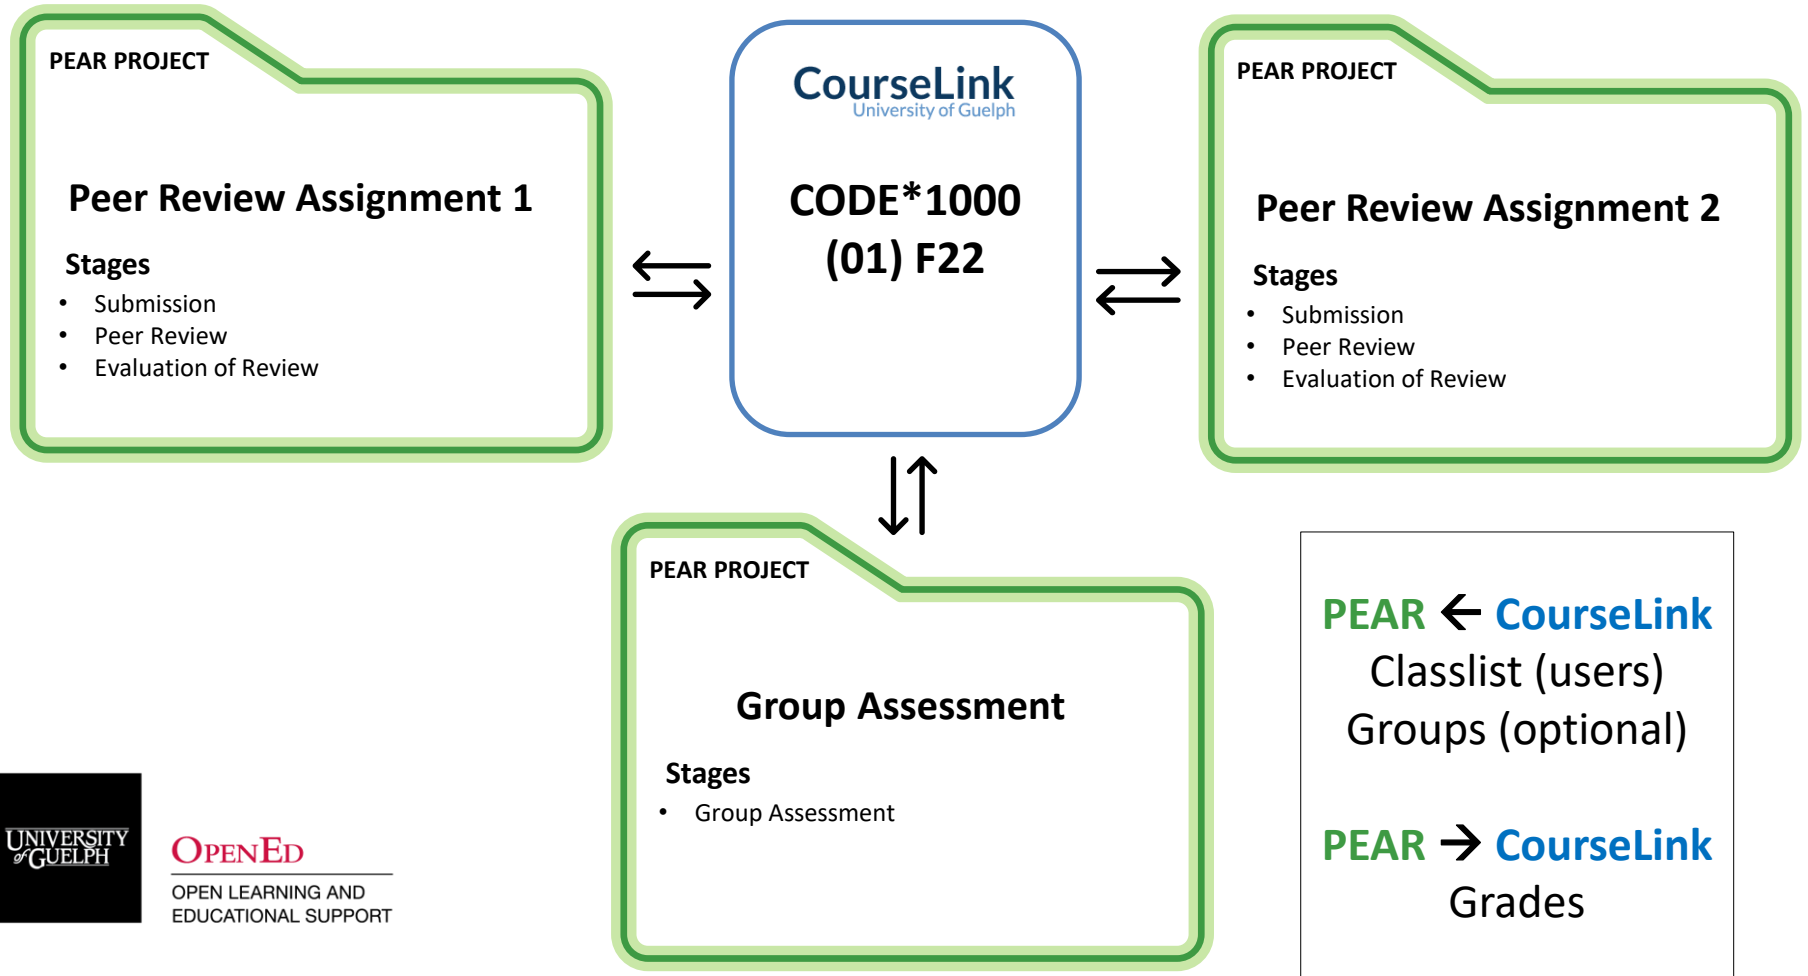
PEAR PROJECT

Peer Review Assignment 1

Stages
- Submission
- Peer Review
- Evaluation of Review

CourseLink
University of Guelph

CODE*1000 (01) F22

PEAR PROJECT

Peer Review Assignment 2

Stages
- Submission
- Peer Review
- Evaluation of Review

PEAR PROJECT

Group Assessment

Stages
- Group Assessment

PEAR ← CourseLink
Classlist (users)
Groups (optional)

PEAR → CourseLink
Grades

UNIVERSITY of GUELPH

OPENED
OPEN LEARNING AND EDUCATIONAL SUPPORT